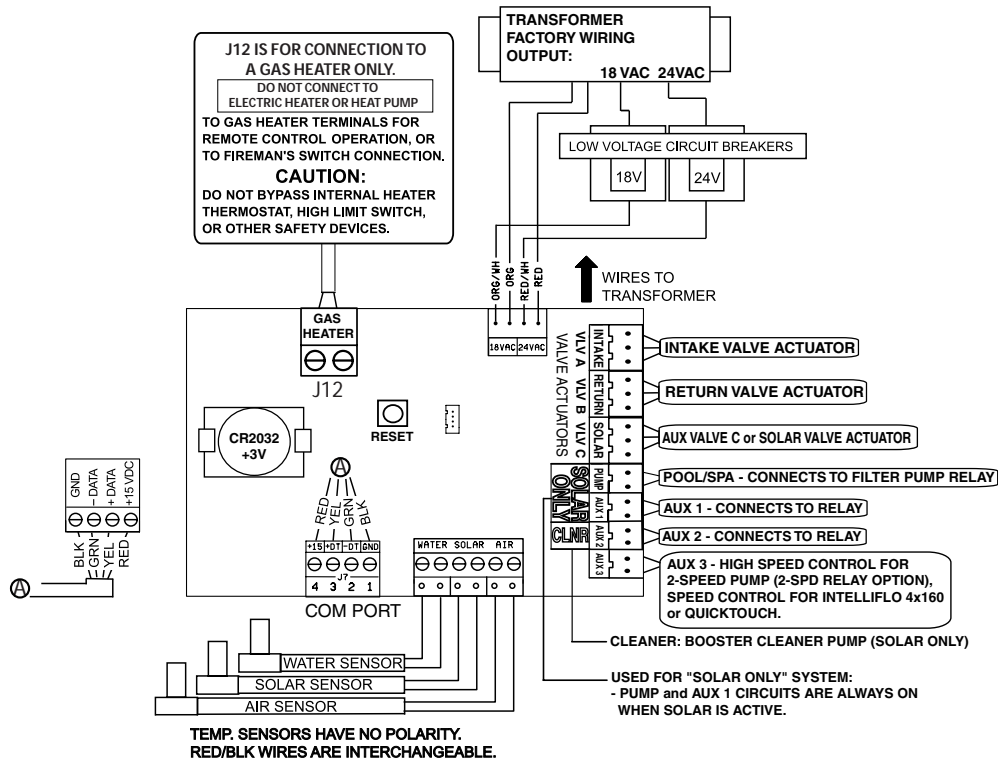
TRANSFORMER FACTORY WIRING OUTPUT:
18 VAC 24VAC

LOW VOLTAGE CIRCUIT BREAKERS
18V
24V

J12 IS FOR CONNECTION TO A GAS HEATER ONLY.
DO NOT CONNECT TO ELECTRIC HEATER OR HEAT PUMP
TO GAS HEATER TERMINALS FOR REMOTE CONTROL OPERATION, OR TO FIREMAN'S SWITCH CONNECTION.
CAUTION:
DO NOT BYPASS INTERNAL HEATER THERMOSTAT, HIGH LIMIT SWITCH, OR OTHER SAFETY DEVICES.

ORG/WH
ORG
RED/WH
RED

WIRES TO TRANSFORMER

18VAC 24VAC

GAS HEATER
J12

CR2032 +3V

RESET

VALVE ACTUATORS
VLV A INTAKE
VLV B RETURN
VLV C SOLAR
PUMP
AUX 1
AUX 2
AUX 3

SOLAR ONLY
CLNR

INTAKE VALVE ACTUATOR
RETURN VALVE ACTUATOR
AUX VALVE C or SOLAR VALVE ACTUATOR
POOL/SPA - CONNECTS TO FILTER PUMP RELAY
AUX 1 - CONNECTS TO RELAY
AUX 2 - CONNECTS TO RELAY
AUX 3 - HIGH SPEED CONTROL FOR 2-SPEED PUMP (2-SPD RELAY OPTION), SPEED CONTROL FOR INTELLIFLO 4x160 or QUICKTOUCH.

CLEANER: BOOSTER CLEANER PUMP (SOLAR ONLY)

USED FOR "SOLAR ONLY" SYSTEM:
- PUMP and AUX 1 CIRCUITS ARE ALWAYS ON WHEN SOLAR IS ACTIVE.

Ⓐ
RED
YEL
GRN
BLK

+15 +DT -DT GND
4 3 2 1
J7
COM PORT

WATER SOLAR AIR

GND
- DATA
+ DATA
+15 VDC

BLK
GRN
YEL
RED

Ⓐ

WATER SENSOR
SOLAR SENSOR
AIR SENSOR

TEMP. SENSORS HAVE NO POLARITY.
RED/BLK WIRES ARE INTERCHANGEABLE.